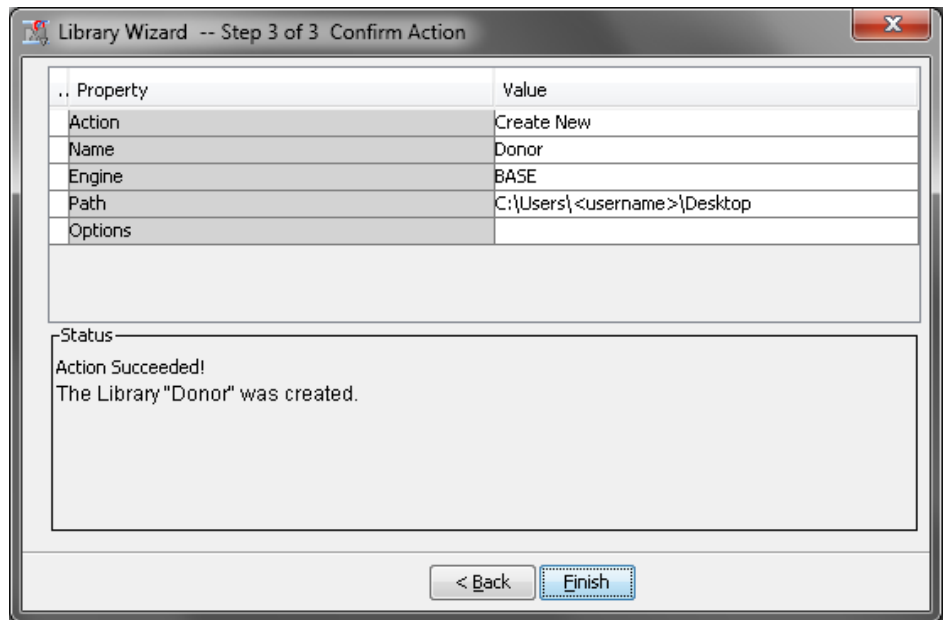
Library Wizard -- Step 3 of 3 Confirm Action

| .. Property | Value |
|---|---|
| Action | Create New |
| Name | Donor |
| Engine | BASE |
| Path | C:\Users\<username>\Desktop |
| Options | |

Status

Action Succeeded!
The Library "Donor" was created.

< Back Finish